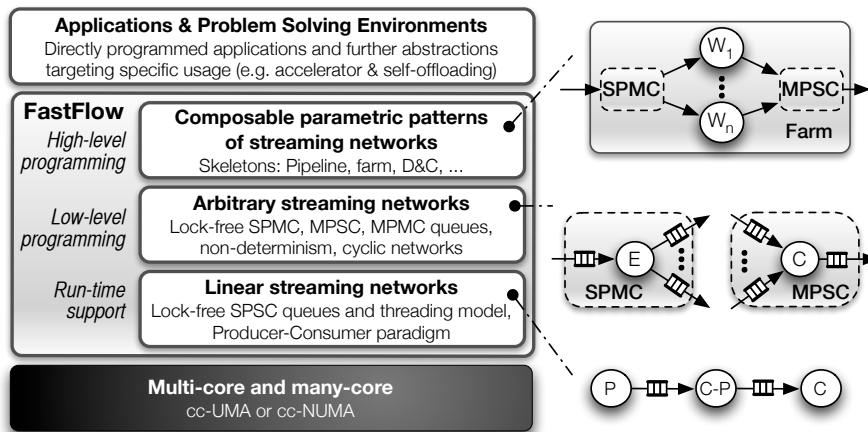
Applications & Problem Solving Environments
Directly programmed applications and further abstractions targeting specific usage (e.g. accelerator & self-offloading)

FastFlow

High-level programming

Composable parametric patterns of streaming networks
Skeletons: Pipeline, farm, D&C, ...

Low-level programming

Arbitrary streaming networks
Lock-free SPMC, MPSC, MPMC queues, non-determinism, cyclic networks

Run-time support

Linear streaming networks
Lock-free SPSC queues and threading model, Producer-Consumer paradigm

Multi-core and many-core
cc-UMA or cc-NUMA

SPMC
$W_1$
$W_n$
MPSC
Farm

E
SPMC
C
MPSC

P
C-P
C